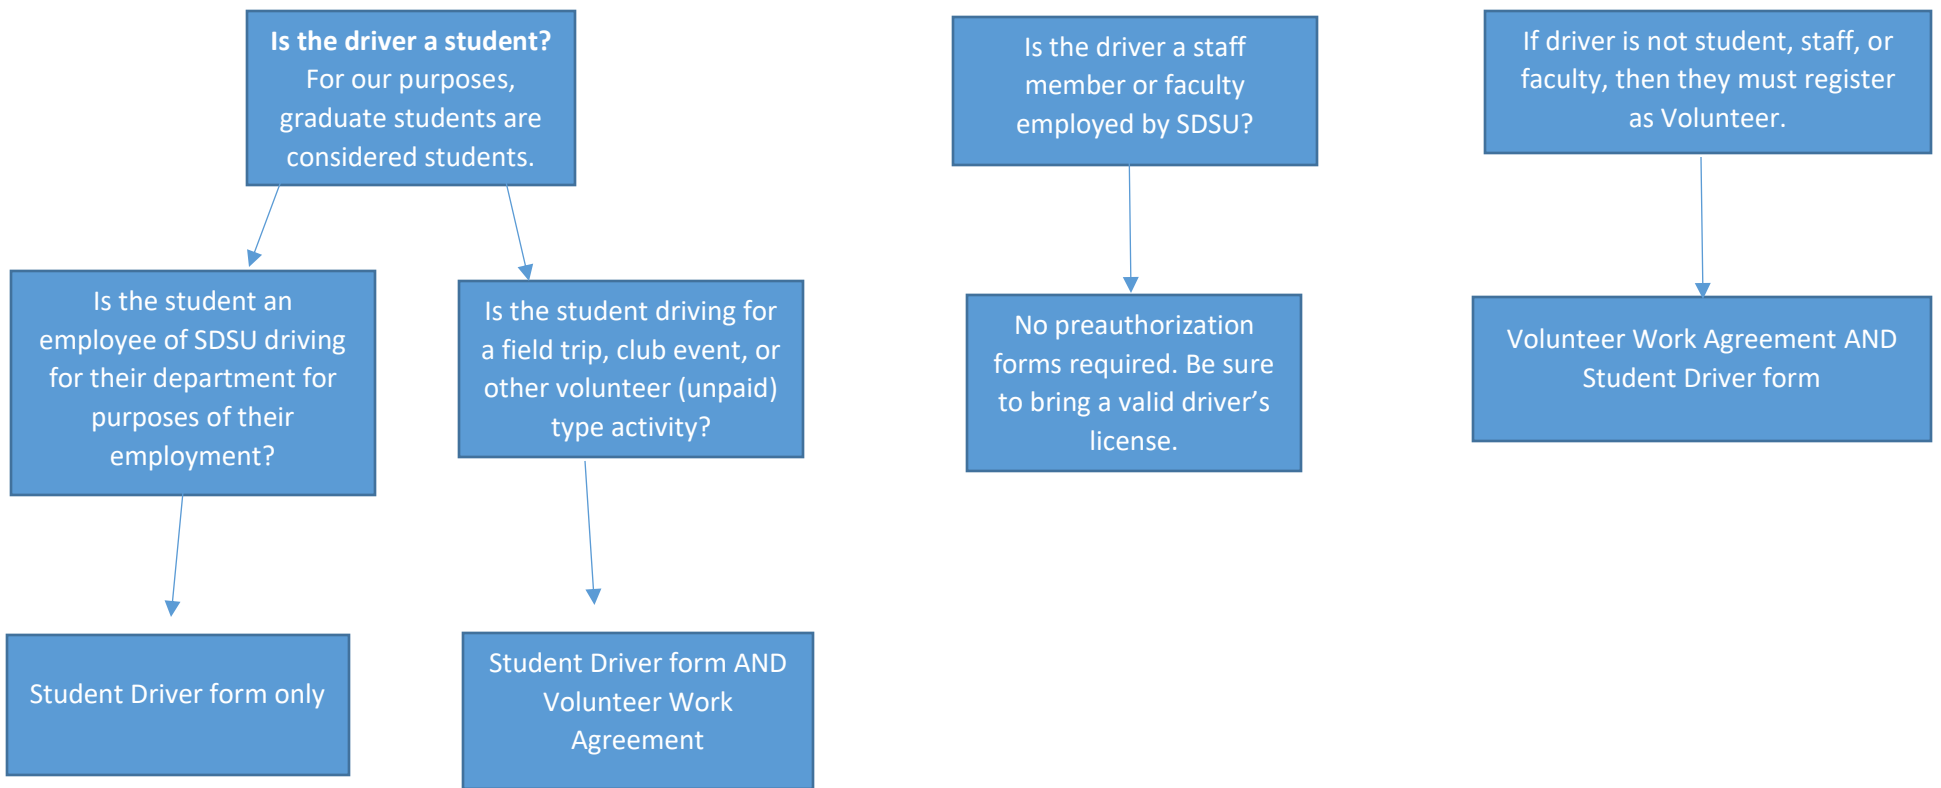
**Is the driver a student?** For our purposes, graduate students are considered students.

Is the student an employee of SDSU driving for their department for purposes of their employment?

Student Driver form only

Is the student driving for a field trip, club event, or other volunteer (unpaid) type activity?

Student Driver form AND Volunteer Work Agreement

Is the driver a staff member or faculty employed by SDSU?

No preauthorization forms required. Be sure to bring a valid driver's license.

If driver is not student, staff, or faculty, then they must register as Volunteer.

Volunteer Work Agreement AND Student Driver form